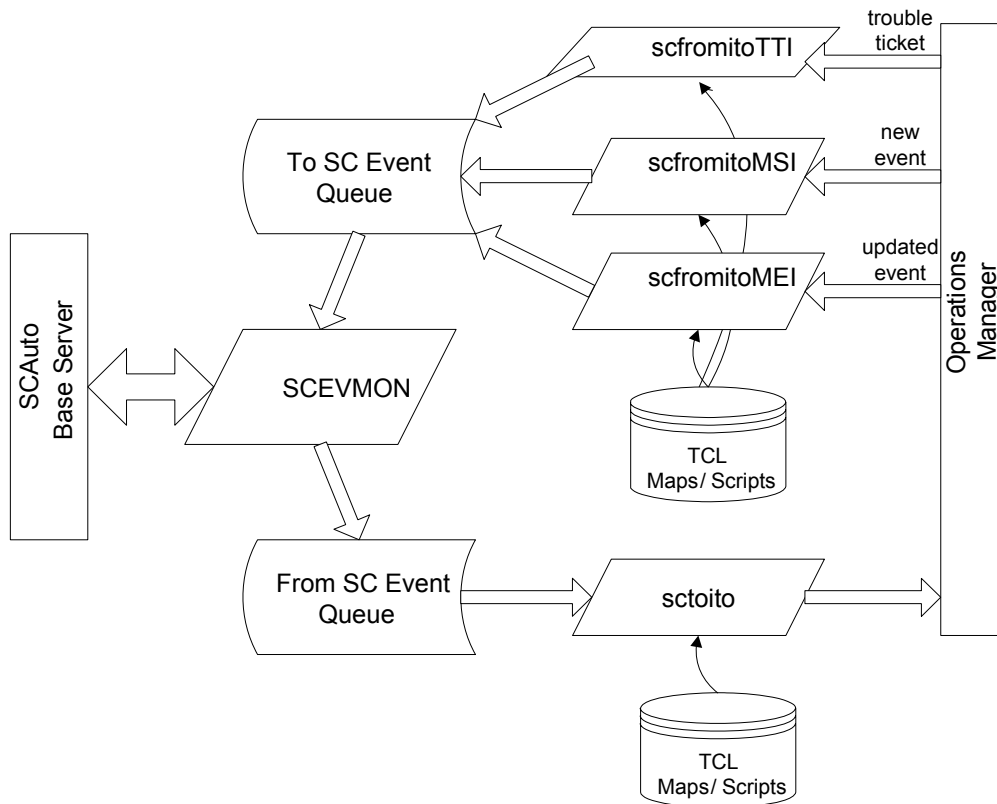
trouble ticket

scfromitoTTI

To SC Event Queue

new event

scfromitoMSI

updated event

scfromitoMEI

Operations Manager

SCAuto Base Server

SCEVMON

TCL Maps/ Scripts

From SC Event Queue

sctoito

TCL Maps/ Scripts